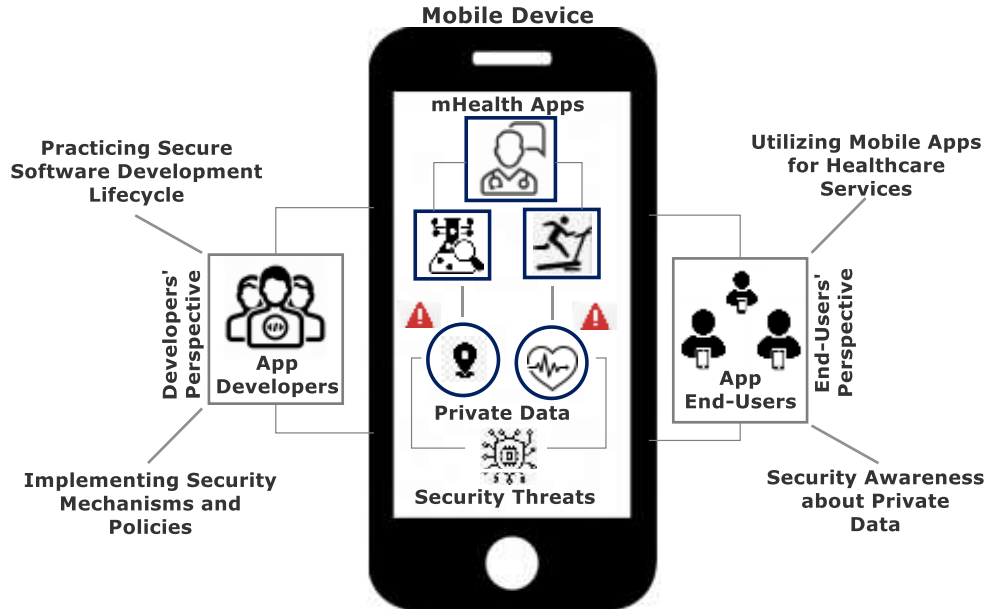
Mobile Device

Practicing Secure Software Development Lifecycle

Developers' Perspective

App Developers

Implementing Security Mechanisms and Policies

mHealth Apps

Private Data

Security Threats

Utilizing Mobile Apps for Healthcare Services

End-Users' Perspective

App End-Users

Security Awareness about Private Data